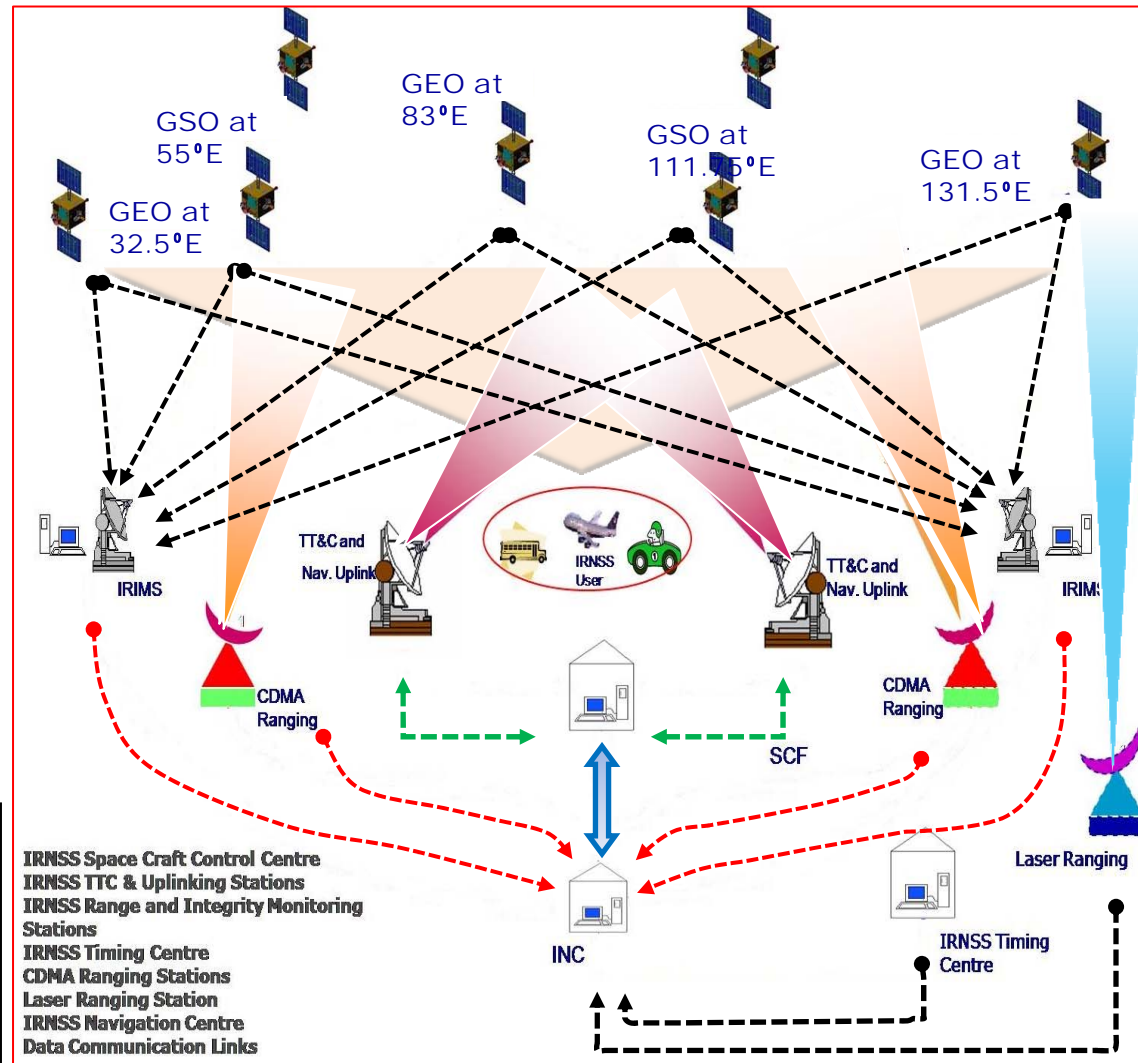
GSO at 55°E

GEO at 83°E

GSO at 111.75°E

GEO at 131.5°E

GEO at 32.5°E

IRIMS

TT&C and Nav. Uplink

IRNSS User

TT&C and Nav. Uplink

IRIMS

CDMA Ranging

CDMA Ranging

SCF

Laser Ranging

INC

IRNSS Timing Centre

IRNSS Space Craft Control Centre
IRNSS TTC & Uplinking Stations
IRNSS Range and Integrity Monitoring Stations
IRNSS Timing Centre
CDMA Ranging Stations
Laser Ranging Station
IRNSS Navigation Centre
Data Communication Links